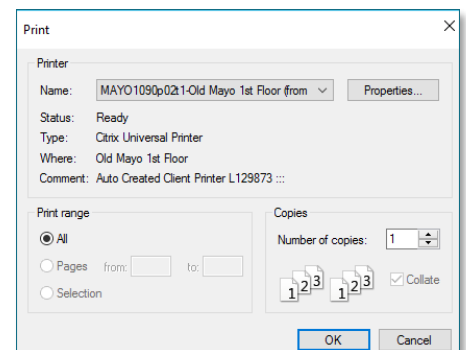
Print
×
Printer
Name: MAYO1090p02t1-Old Mayo 1st Floor (from
Properties...
Status: Ready
Type: Citrix Universal Printer
Where: Old Mayo 1st Floor
Comment: Auto Created Client Printer L129873 :::

Print range
All
Pages from: to:
Selection

Copies
Number of copies: 1
1 2 3 1 2 3
Collate

OK
Cancel